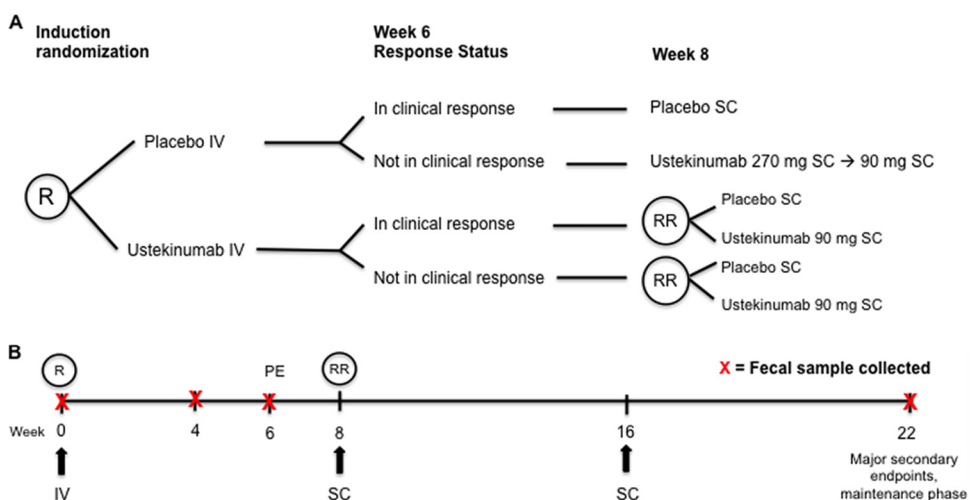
A

Induction randomization

Week 6 Response Status

Week 8

R

Placebo IV

Ustekinumab IV

In clinical response

Placebo SC

Not in clinical response

Ustekinumab 270 mg SC → 90 mg SC

In clinical response

RR

Placebo SC

Ustekinumab 90 mg SC

Not in clinical response

RR

Placebo SC

Ustekinumab 90 mg SC

B

R

PE

RR

X = Fecal sample collected

Week 0

4

6

8

16

22

IV

SC

SC

Major secondary endpoints, maintenance phase